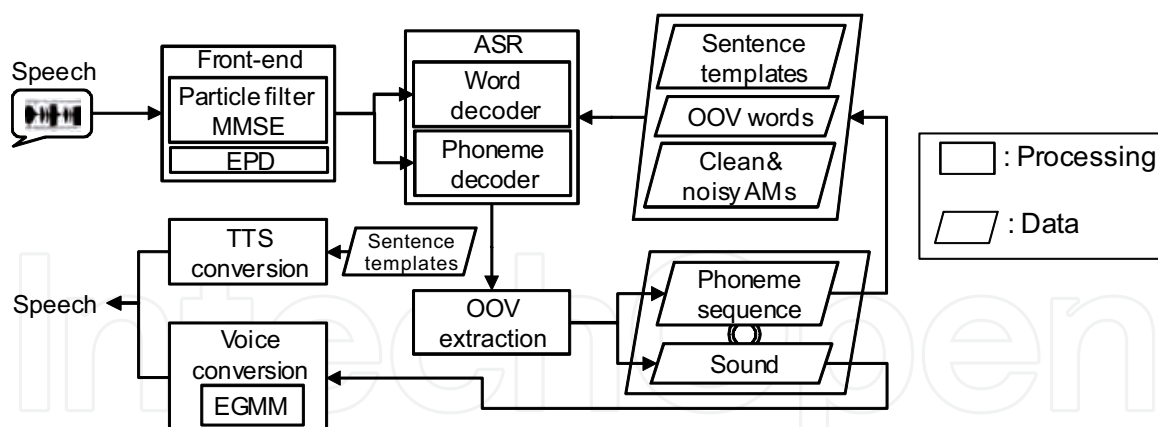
Speech

Front-end
Particle filter MMSE
EPD

ASR
Word decoder
Phoneme decoder

Sentence templates
OOV words
Clean& noisy AMs

: Processing
: Data

TTS conversion

Sentence templates

Speech

OOV extraction

Phoneme sequence
Sound

Voice conversion
EGMM

IntechOpen